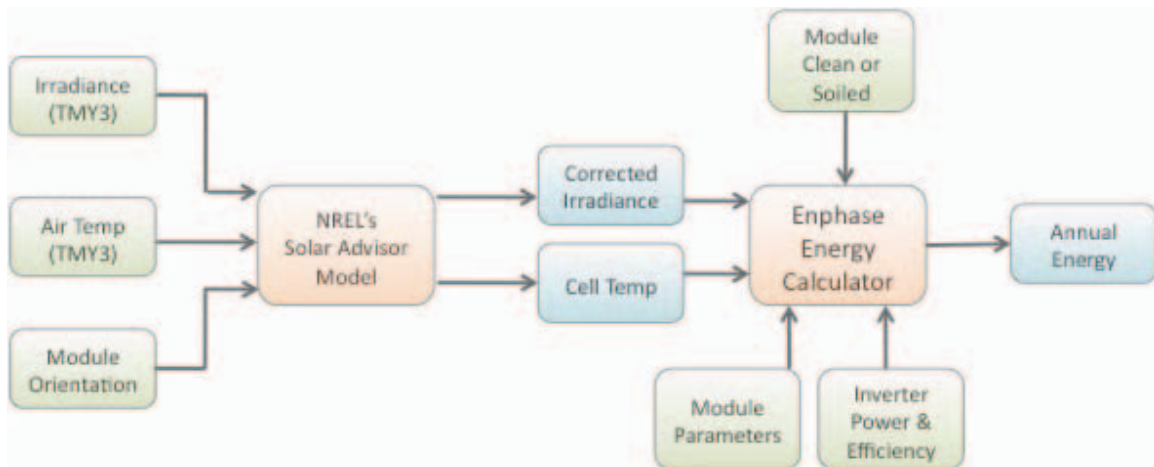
Irradiance (TMY3)

Air Temp (TMY3)

Module Orientation

NREL's Solar Advisor Model

Corrected Irradiance

Cell Temp

Module Clean or Soiled

Enphase Energy Calculator

Module Parameters

Inverter Power & Efficiency

Annual Energy